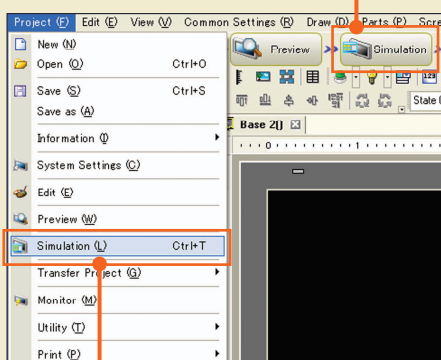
Project (F) Edit (E) View (V) Common Settings (R) Draw (D) Parts (P) Scre

New (N)
Open (O) Ctrl+O
Save (S) Ctrl+S
Save as (A)
Information (I)
System Settings (C)
Edit (E)
Preview (W)
Simulation (L) Ctrl+T
Transfer Project (G)
Monitor (M)
Utility (T)
Print (P)

Preview
Simulation
State
Base 2()
0